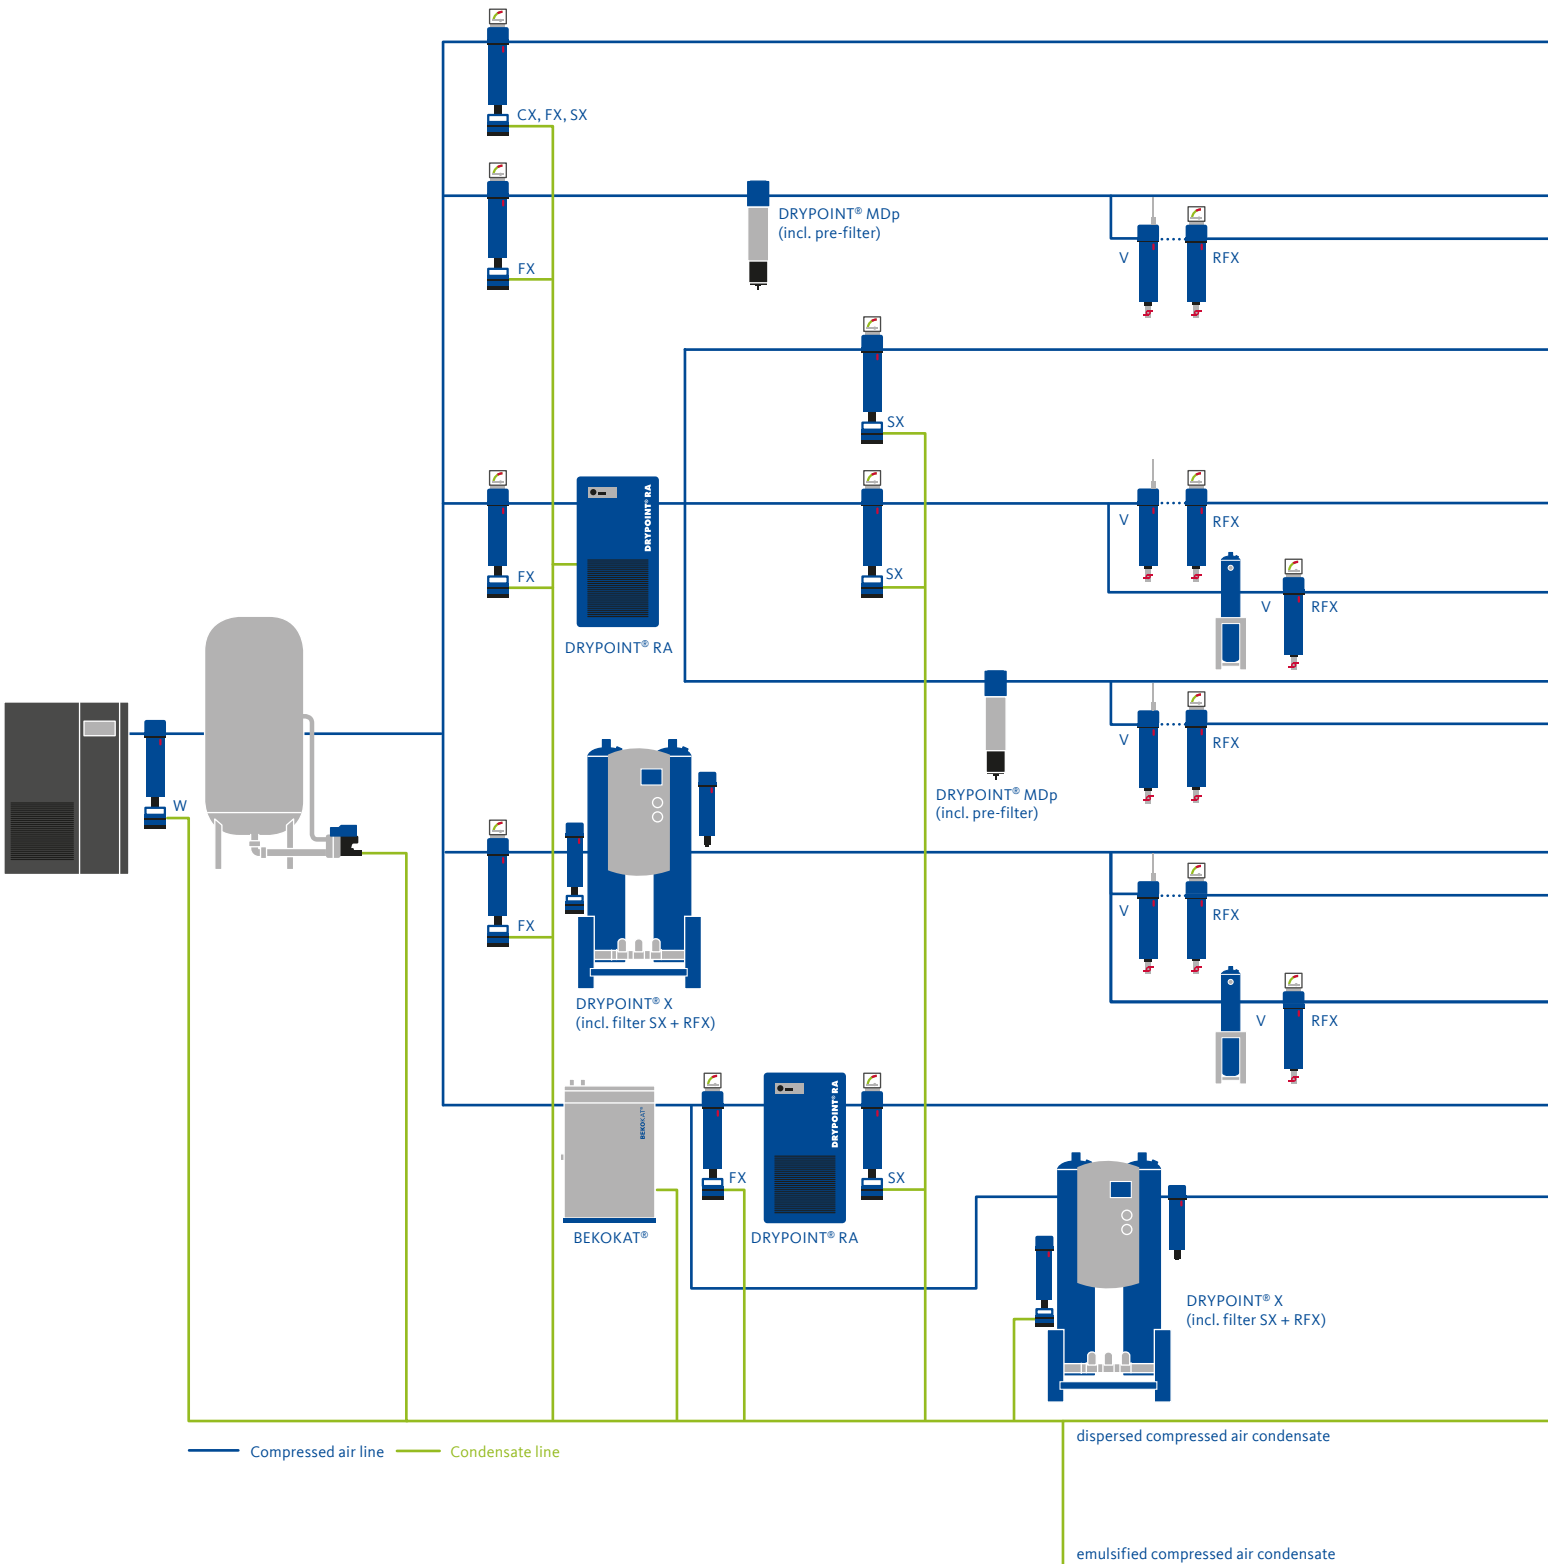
CX, FX, SX

FX

DRYPOINT® MDp
(incl. pre-filter)

V

RFX

SX

DRYPOINT® RA

V

RFX

FX

SX

V

RFX

DRYPOINT® RA

W

DRYPOINT® MDp
(incl. pre-filter)

V

RFX

FX

V

RFX

DRYPOINT® X
(incl. filter SX + RFX)

V

RFX

BEKOKAT®

FX

DRYPOINT® RA

SX

BEKOKAT®

DRYPOINT® RA

DRYPOINT® X
(incl. filter SX + RFX)

Compressed air line

Condensate line

dispersed compressed air condensate

emulsified compressed air condensate